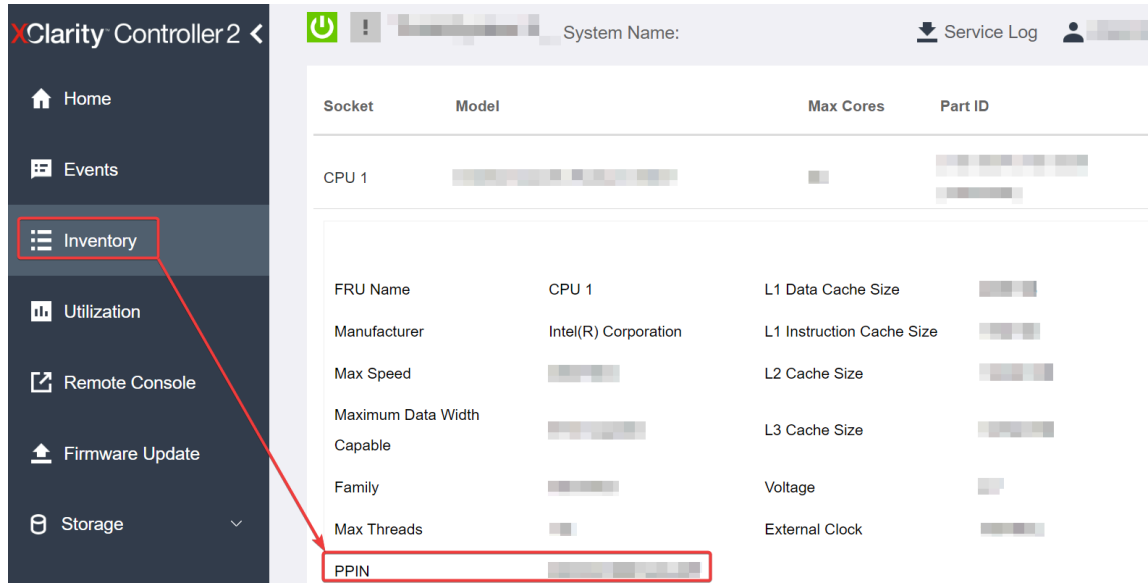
XClarity Controller 2

Home
Events
Inventory
Utilization
Remote Console
Firmware Update
Storage

System Name:
Service Log

| Socket | Model | Max Cores | Part ID |
|---|---|---|---|
| CPU 1 | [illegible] | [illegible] | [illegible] |

| | | | |
|---|---|---|---|
| FRU Name | CPU 1 | L1 Data Cache Size | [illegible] |
| Manufacturer | Intel(R) Corporation | L1 Instruction Cache Size | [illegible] |
| Max Speed | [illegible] | L2 Cache Size | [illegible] |
| Maximum Data Width Capable | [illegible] | L3 Cache Size | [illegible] |
| Family | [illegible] | Voltage | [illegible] |
| Max Threads | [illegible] | External Clock | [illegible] |
| PPIN | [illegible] | | |